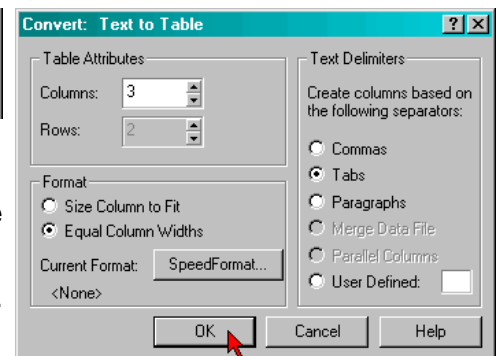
Convert: Text to Table

?

X

Table Attributes

Columns: 3

Rows: 2

Format

Size Column to Fit

Equal Column Widths

Current Format: SpeedFormat...

<None>

Text Delimiters

Create columns based on the following separators:

Commas

Tabs

Paragraphs

Merge Data File

Parallel Columns

User Defined:

OK

Cancel

Help